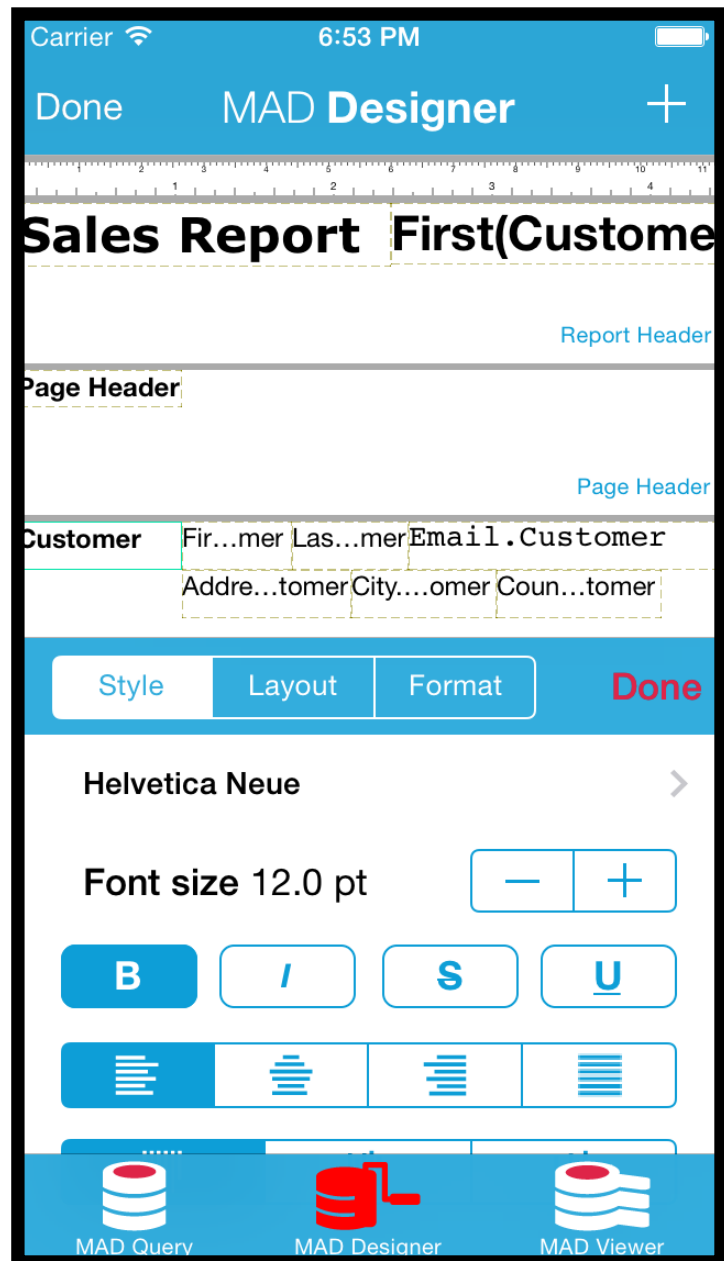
Carrier 6:53 PM

Done MAD Designer +

1 2 3 4 5 6 7 8 9 10 11
1 2 3 4

Sales Report First(Custome

Report Header

Page Header

Page Header

Customer Fir…mer Las…mer Email.Customer
Addre…tomer City.…omer Coun…tomer

Style Layout Format Done

Helvetica Neue

Font size 12.0 pt

B I S U

MAD Query MAD Designer MAD Viewer